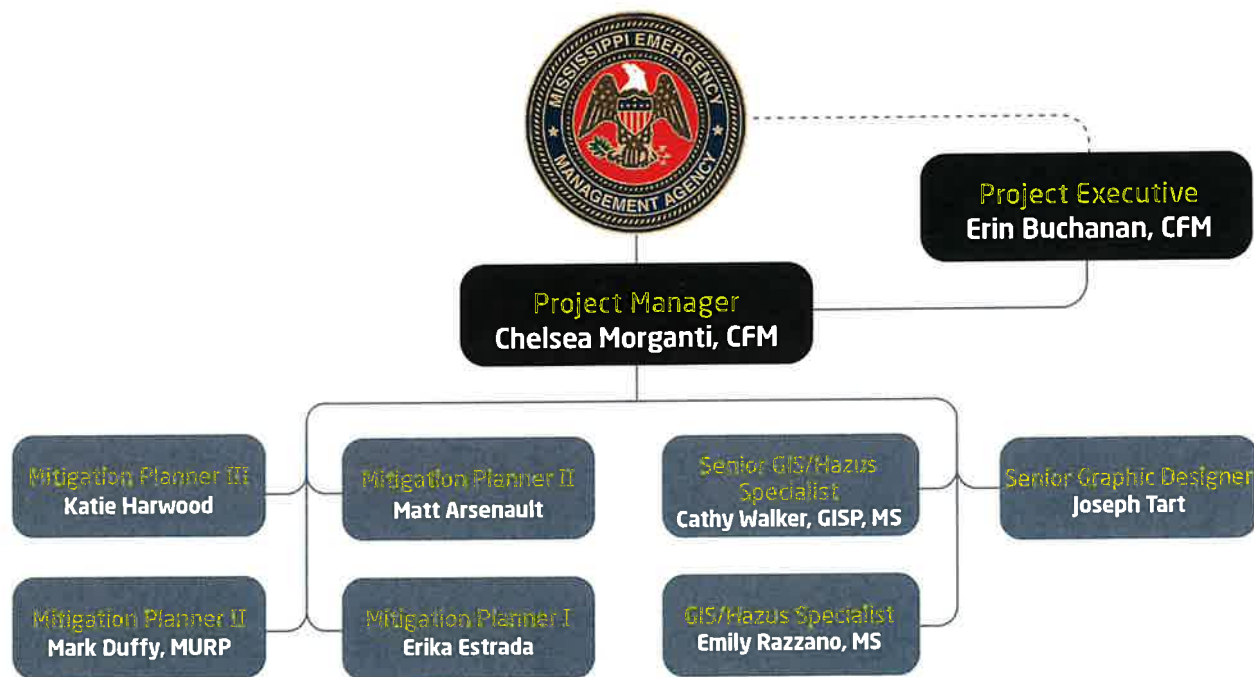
MISSISSIPPI EMERGENCY MANAGEMENT AGENCY

Project Executive
Erin Buchanan, CFM

Project Manager
Chelsea Morganti, CFM

Mitigation Planner III
Katie Harwood

Mitigation Planner II
Matt Arsenault

Senior GIS/Hazus Specialist
Cathy Walker, GISP, MS

Senior Graphic Designer
Joseph Tart

Mitigation Planner II
Mark Duffy, MURP

Mitigation Planner I
Erika Estrada

GIS/Hazus Specialist
Emily Razzano, MS